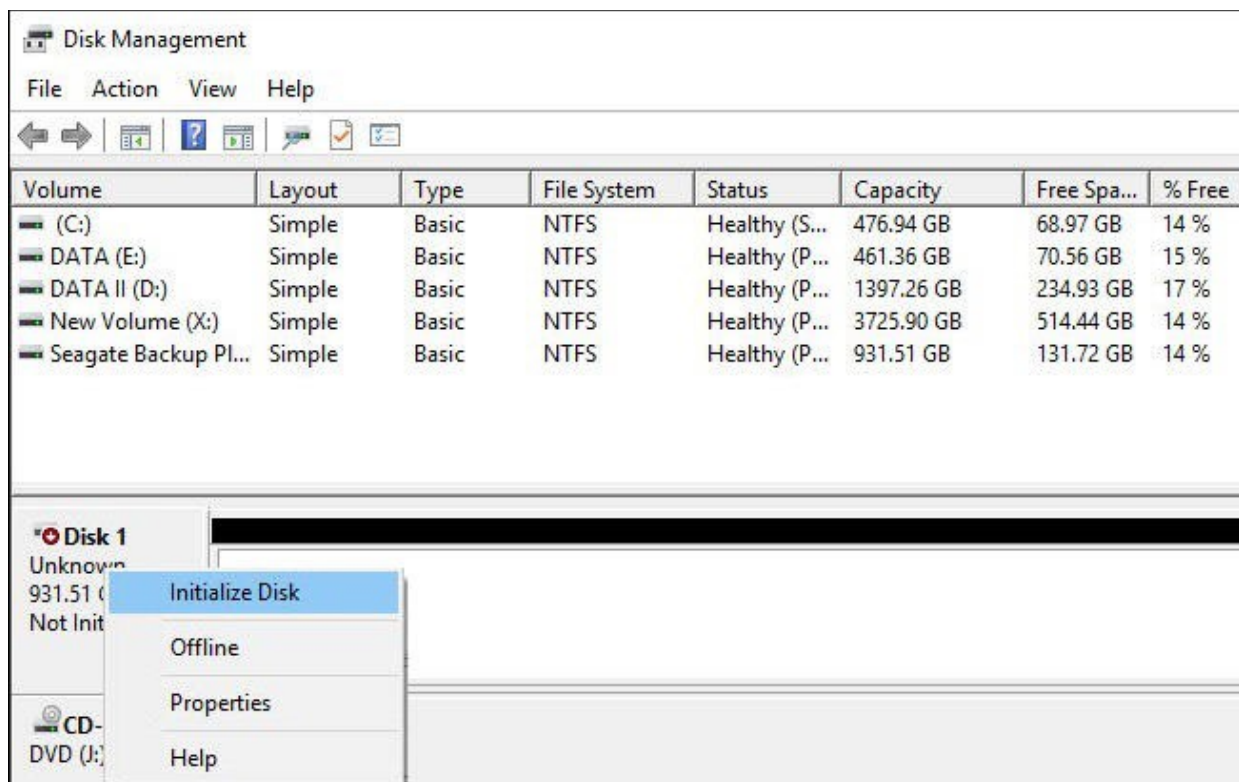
Disk Management

File Action View Help

| Volume | Layout | Type | File System | Status | Capacity | Free Spa... | % Free |
|---|---|---|---|---|---|---|---|
| (C:) | Simple | Basic | NTFS | Healthy (S... | 476.94 GB | 68.97 GB | 14 % |
| DATA (E:) | Simple | Basic | NTFS | Healthy (P... | 461.36 GB | 70.56 GB | 15 % |
| DATA II (D:) | Simple | Basic | NTFS | Healthy (P... | 1397.26 GB | 234.93 GB | 17 % |
| New Volume (X:) | Simple | Basic | NTFS | Healthy (P... | 3725.90 GB | 514.44 GB | 14 % |
| Seagate Backup Pl... | Simple | Basic | NTFS | Healthy (P... | 931.51 GB | 131.72 GB | 14 % |

Disk 1
Unknown
931.51 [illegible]
Not Init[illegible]

Initialize Disk
Offline
Properties
Help

CD-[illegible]
DVD (J:)